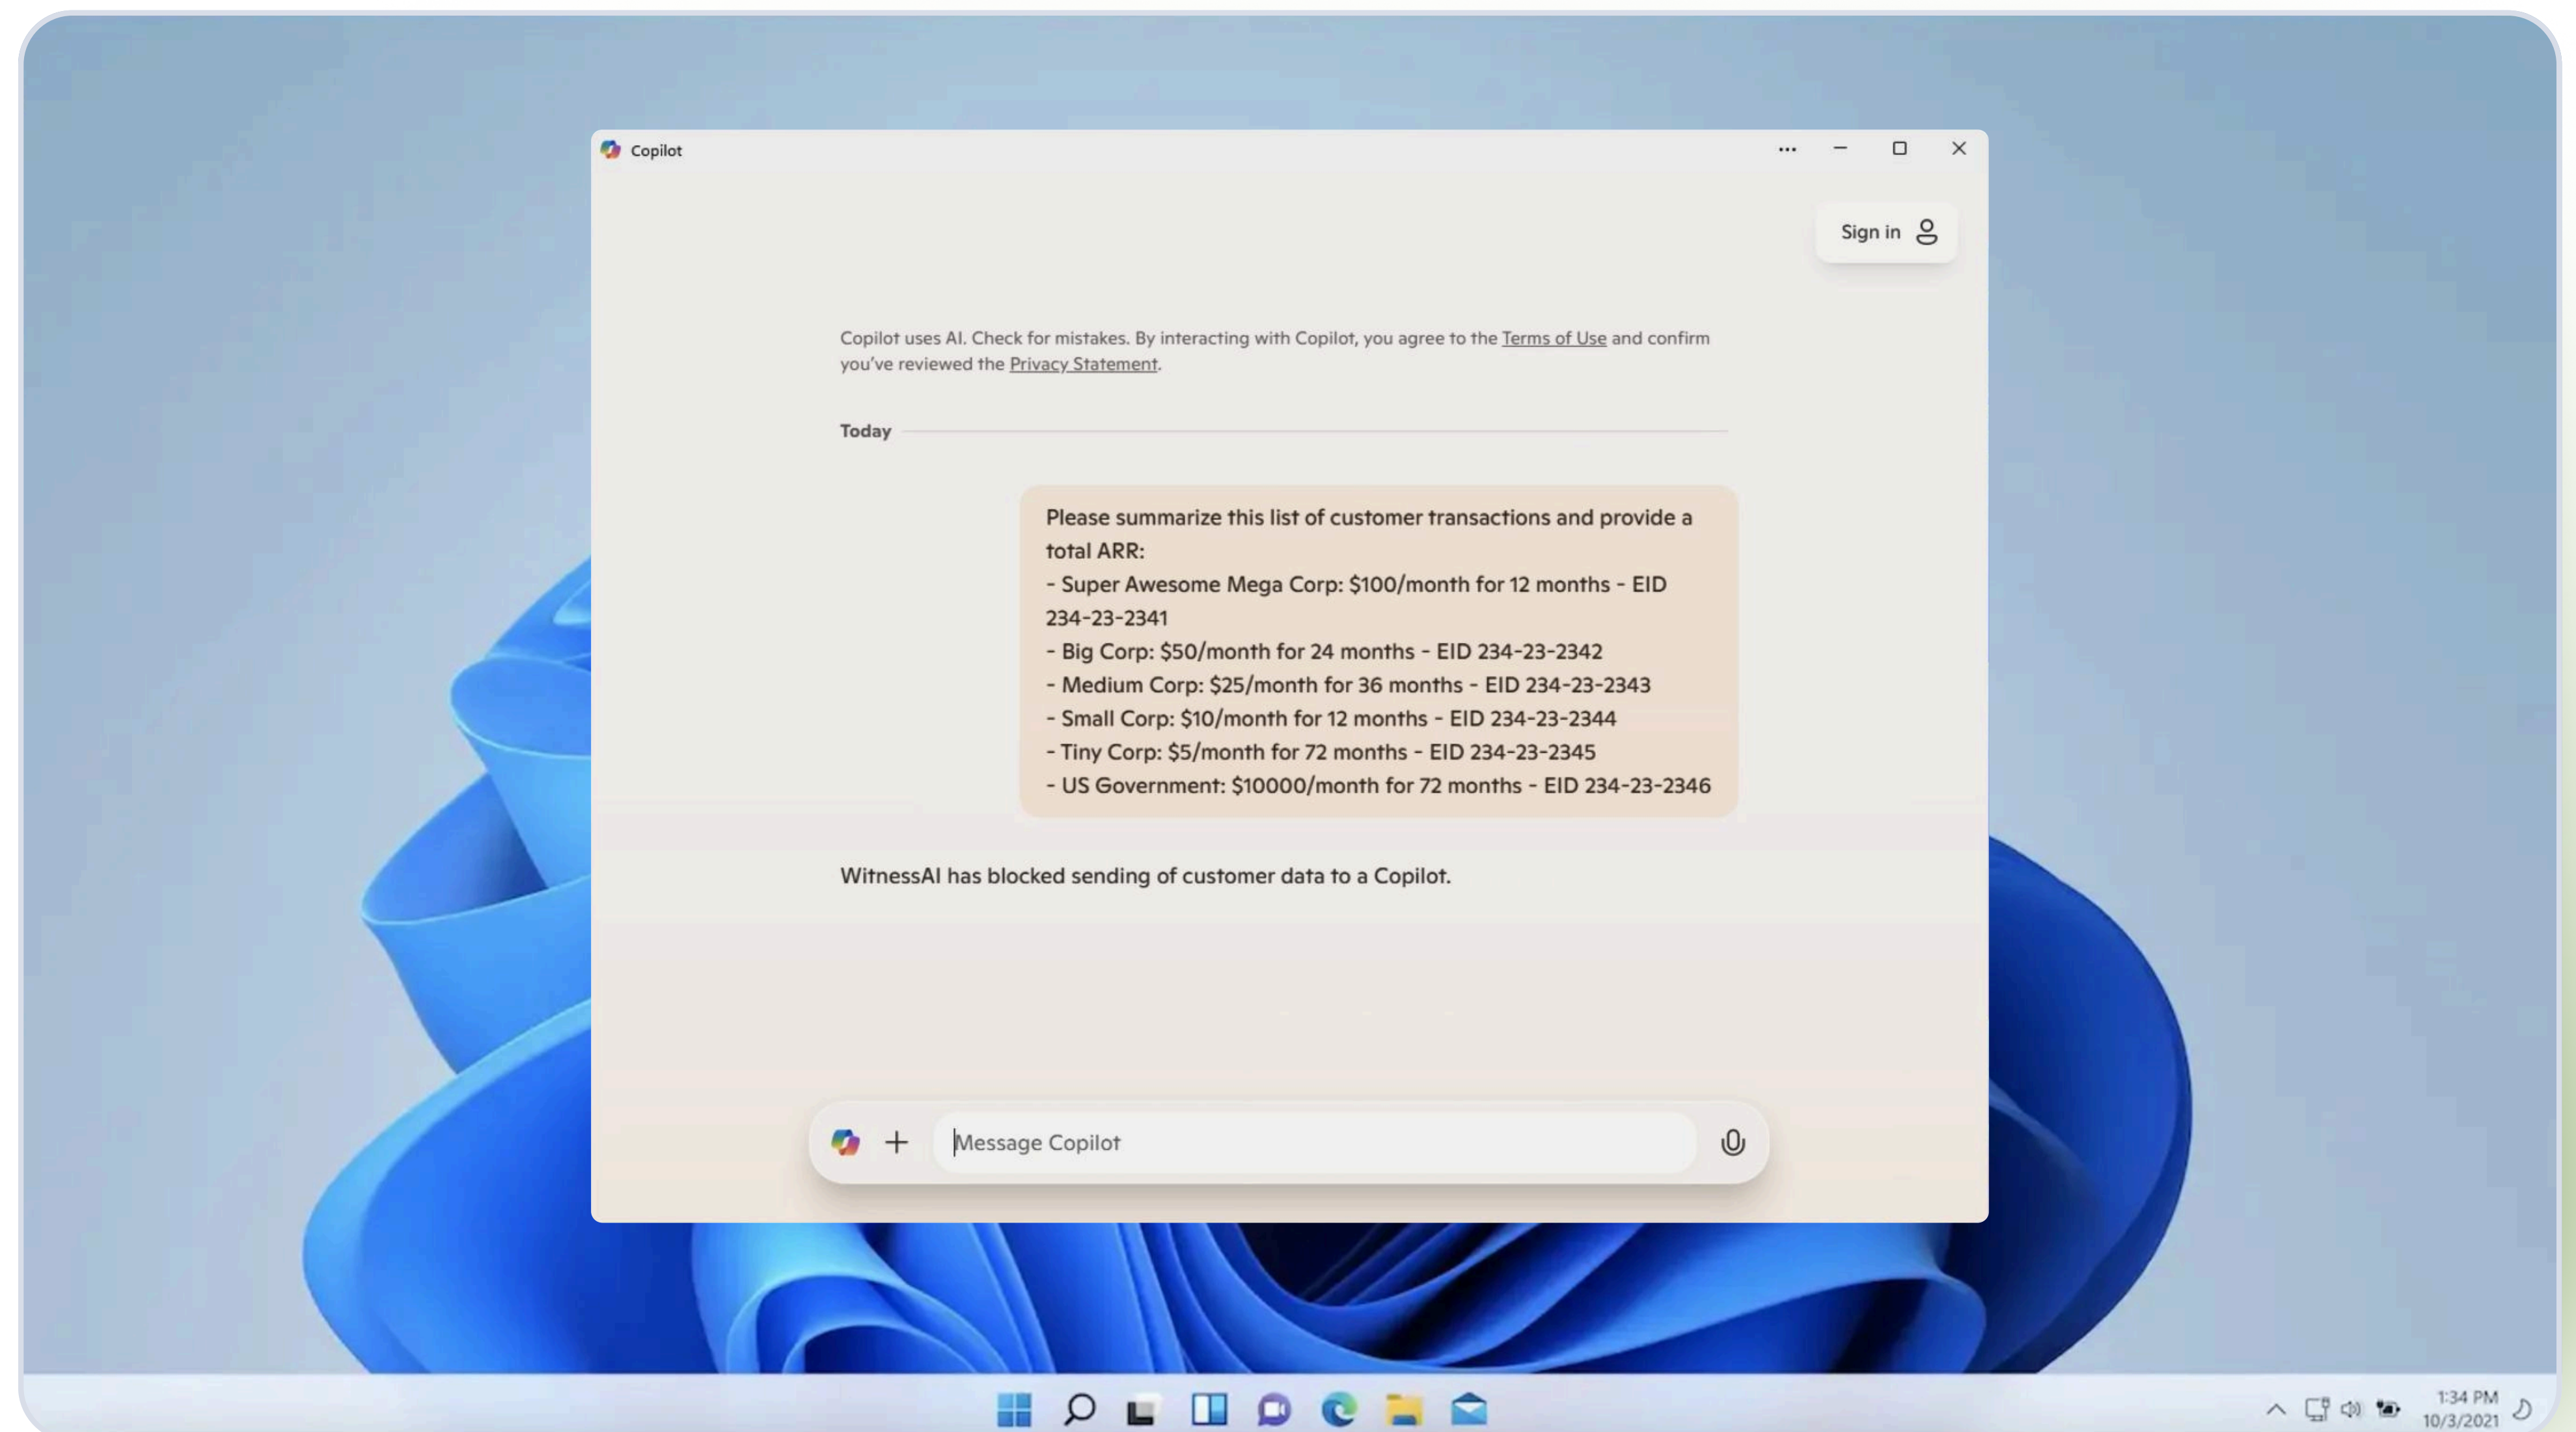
Copilot

Sign in

Copilot uses AI. Check for mistakes. By interacting with Copilot, you agree to the Terms of Use and confirm you've reviewed the Privacy Statement.

Today

Please summarize this list of customer transactions and provide a total ARR:
- Super Awesome Mega Corp: $100/month for 12 months - EID 234-23-2341
- Big Corp: $50/month for 24 months - EID 234-23-2342
- Medium Corp: $25/month for 36 months - EID 234-23-2343
- Small Corp: $10/month for 12 months - EID 234-23-2344
- Tiny Corp: $5/month for 72 months - EID 234-23-2345
- US Government: $10000/month for 72 months - EID 234-23-2346

WitnessAI has blocked sending of customer data to a Copilot.

Message Copilot

1:34 PM
10/3/2021